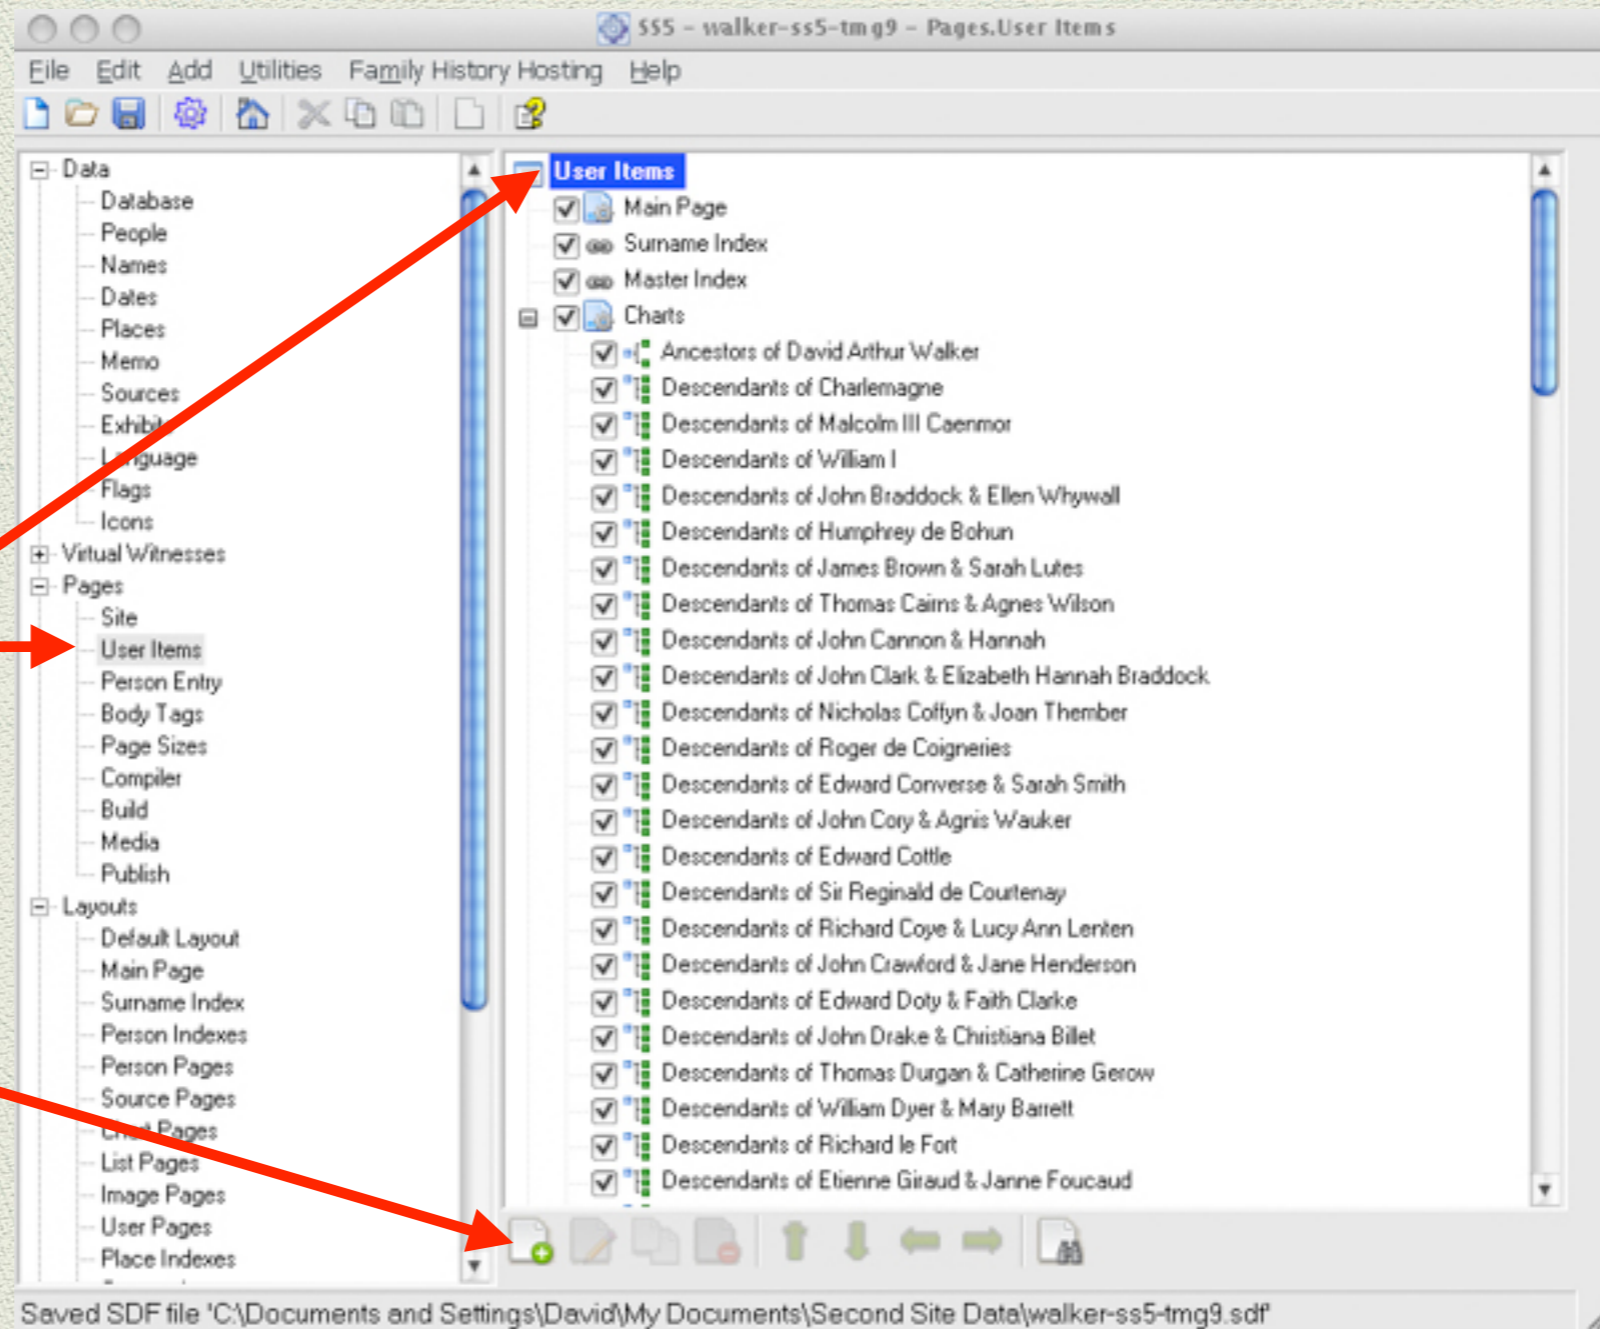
SSS - walker-ss5-tmg9 - Pages.User Items

File Edit Add Utilities Family History Hosting Help

Data
Database
People
Names
Dates
Places
Memo
Sources
Exhibi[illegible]
L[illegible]guage
Flags
Icons
Virtual Witnesses
Pages
Site
User Items
Person Entry
Body Tags
Page Sizes
Compiler
Build
Media
Publish
Layouts
Default Layout
Main Page
Surname Index
Person Indexes
Person Pages
Source Pages
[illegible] Pages
List Pages
Image Pages
User Pages
Place Indexes

User Items
Main Page
Surname Index
Master Index
Charts
Ancestors of David Arthur Walker
Descendants of Charlemagne
Descendants of Malcolm III Caenmor
Descendants of William I
Descendants of John Braddock & Ellen Whywall
Descendants of Humphrey de Bohun
Descendants of James Brown & Sarah Lutes
Descendants of Thomas Cairns & Agnes Wilson
Descendants of John Cannon & Hannah
Descendants of John Clark & Elizabeth Hannah Braddock
Descendants of Nicholas Coffyn & Joan Thember
Descendants of Roger de Coigneries
Descendants of Edward Converse & Sarah Smith
Descendants of John Cory & Agnis Wauker
Descendants of Edward Cottle
Descendants of Sir Reginald de Courtenay
Descendants of Richard Coye & Lucy Ann Lenten
Descendants of John Crawford & Jane Henderson
Descendants of Edward Doty & Faith Clarke
Descendants of John Drake & Christiana Billet
Descendants of Thomas Durgan & Catherine Gerow
Descendants of William Dyer & Mary Barrett
Descendants of Richard le Fort
Descendants of Etienne Giraud & Janne Foucaud

Saved SDF file 'C:\Documents and Settings\David\My Documents\Second Site Data\walker-ss5-tmg9.sdf'